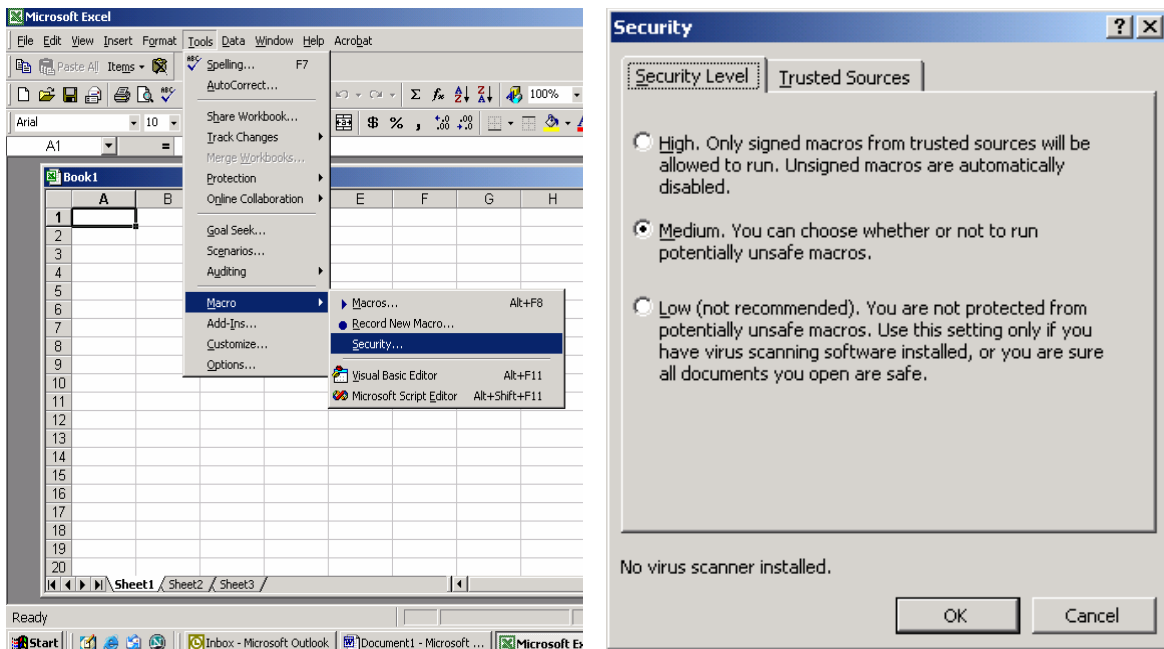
Microsoft Excel

File Edit View Insert Format Tools Data Window Help Acrobat

Paste All Items

Arial 10

A1 =

Spelling... F7
AutoCorrect...
Share Workbook...
Track Changes
Merge Workbooks...
Protection
Online Collaboration
Goal Seek...
Scenarios...
Auditing
Macro
Add-Ins...
Customize...
Options...

Macros... Alt+F8
Record New Macro...
Security...
Visual Basic Editor Alt+F11
Microsoft Script Editor Alt+Shift+F11

100%

Σ $fx$ $ %

Book1

| | A | B | C | D | E | F | G | H |
|---|---|---|---|---|---|---|---|---|
| 1 | | | | | | | | |
| 2 | | | | | | | | |
| 3 | | | | | | | | |
| 4 | | | | | | | | |
| 5 | | | | | | | | |
| 6 | | | | | | | | |
| 7 | | | | | | | | |
| 8 | | | | | | | | |
| 9 | | | | | | | | |
| 10 | | | | | | | | |
| 11 | | | | | | | | |
| 12 | | | | | | | | |
| 13 | | | | | | | | |
| 14 | | | | | | | | |
| 15 | | | | | | | | |
| 16 | | | | | | | | |
| 17 | | | | | | | | |
| 18 | | | | | | | | |
| 19 | | | | | | | | |
| 20 | | | | | | | | |

Sheet1 Sheet2 Sheet3

Ready

Start Inbox - Microsoft Outlook Document1 - Microsoft ... Microsoft Ex

Security

Security Level Trusted Sources

High. Only signed macros from trusted sources will be allowed to run. Unsigned macros are automatically disabled.

Medium. You can choose whether or not to run potentially unsafe macros.

Low (not recommended). You are not protected from potentially unsafe macros. Use this setting only if you have virus scanning software installed, or you are sure all documents you open are safe.

No virus scanner installed.

OK Cancel